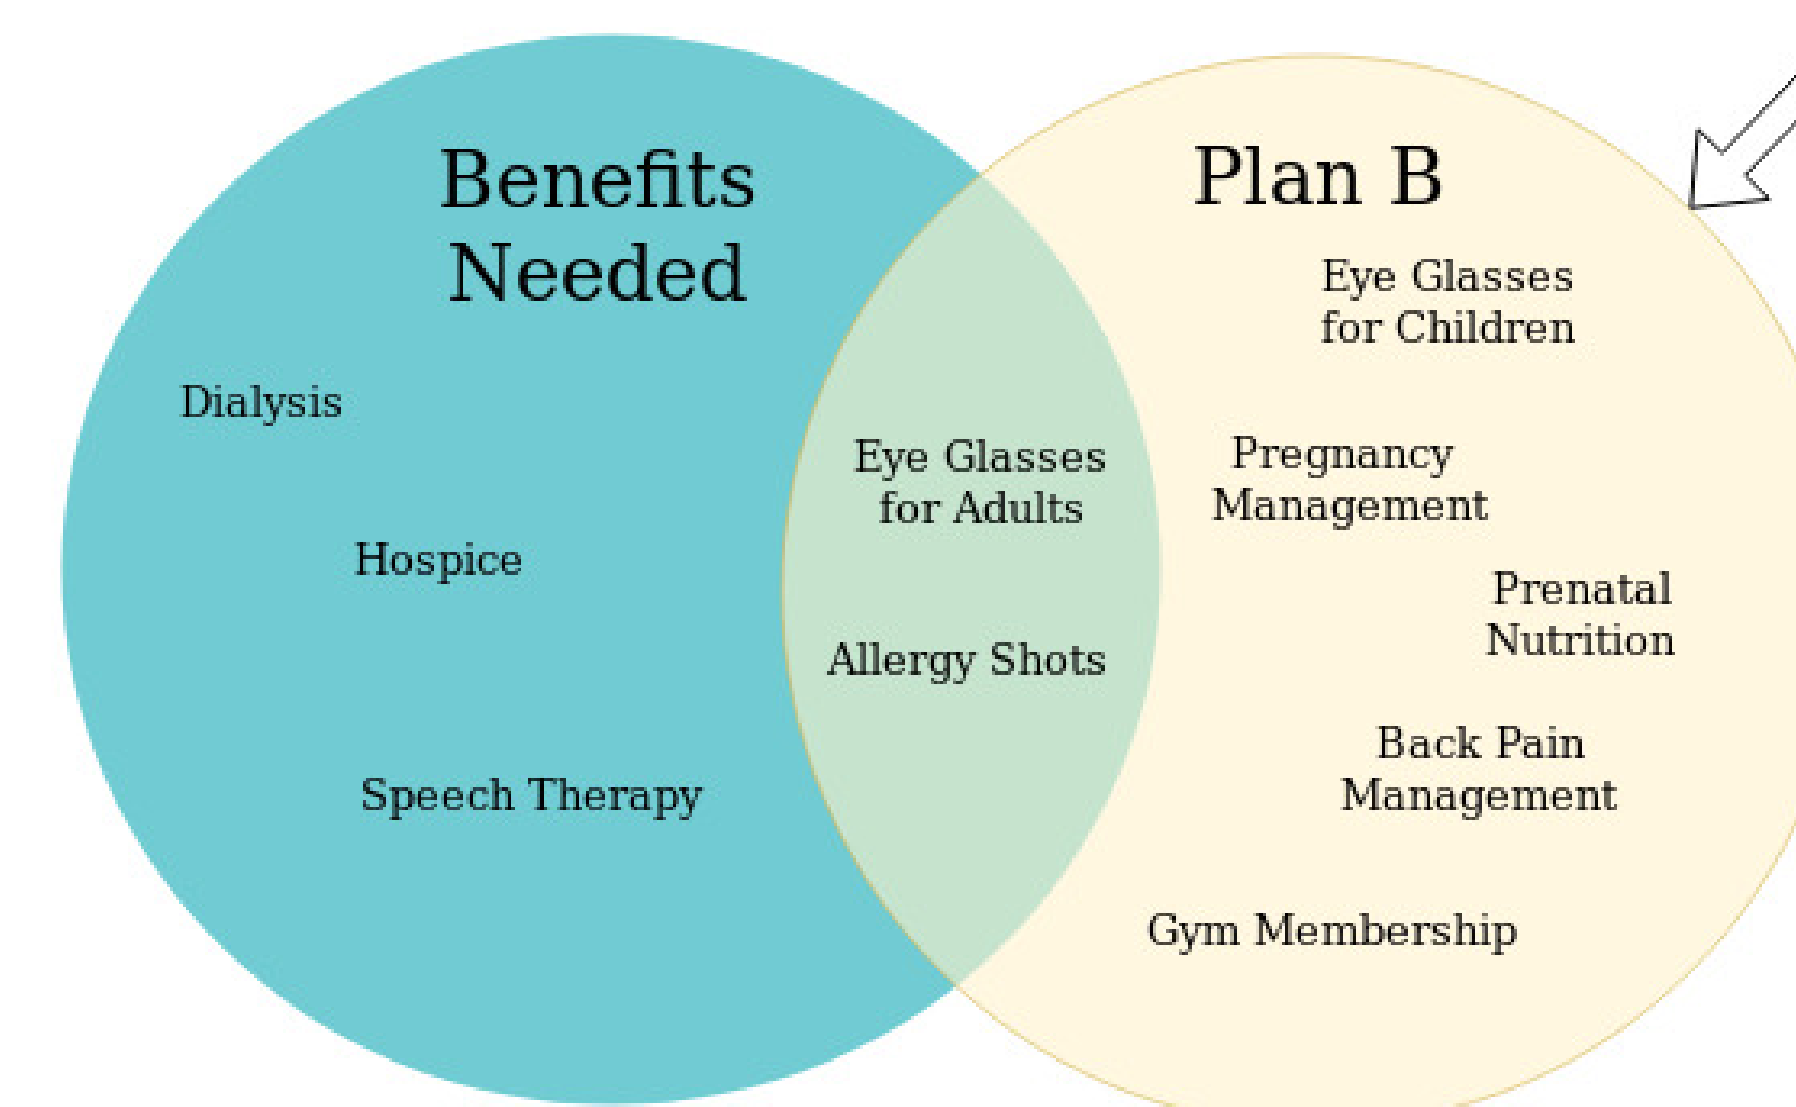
Benefits Needed

Dialysis

Hospice

Speech Therapy

Eye Glasses for Adults

Allergy Shots

Plan B

Eye Glasses for Children

Pregnancy Management

Prenatal Nutrition

Back Pain Management

Gym Membership